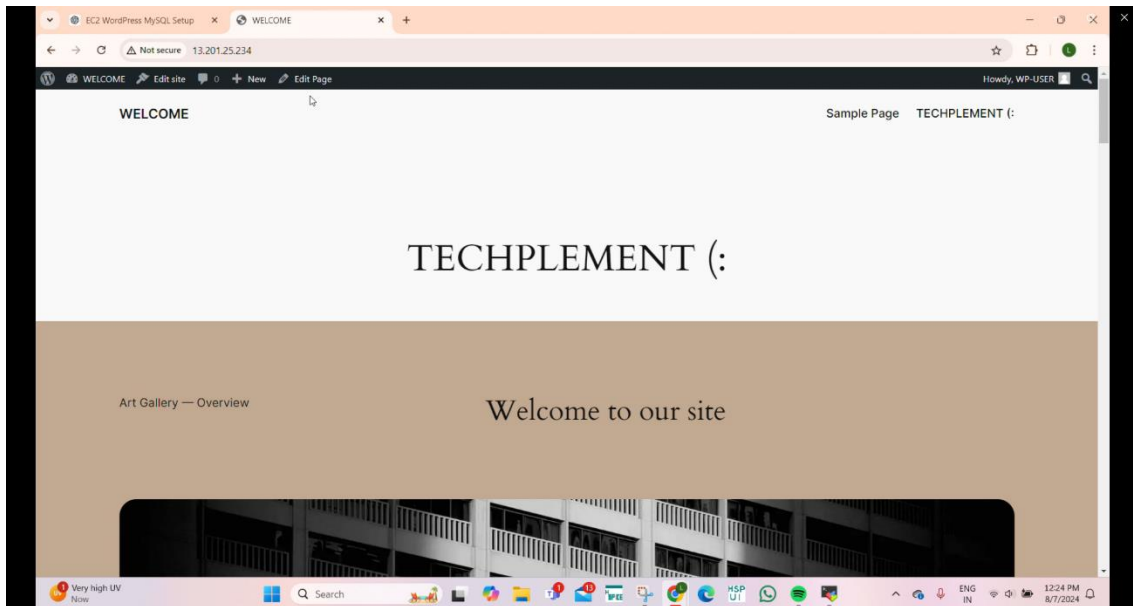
EC2 WordPress MySQL Setup ×
WELCOME ×
+

Not secure 13.201.25.234

WELCOME Edit site 0 + New Edit Page
Howdy, WP-USER

WELCOME
Sample Page TECHPLEMENT (:

TECHPLEMENT (:

Art Gallery — Overview

Welcome to our site

Very high UV
Now

Search

HSP UI

ENG IN

12:24 PM
8/7/2024